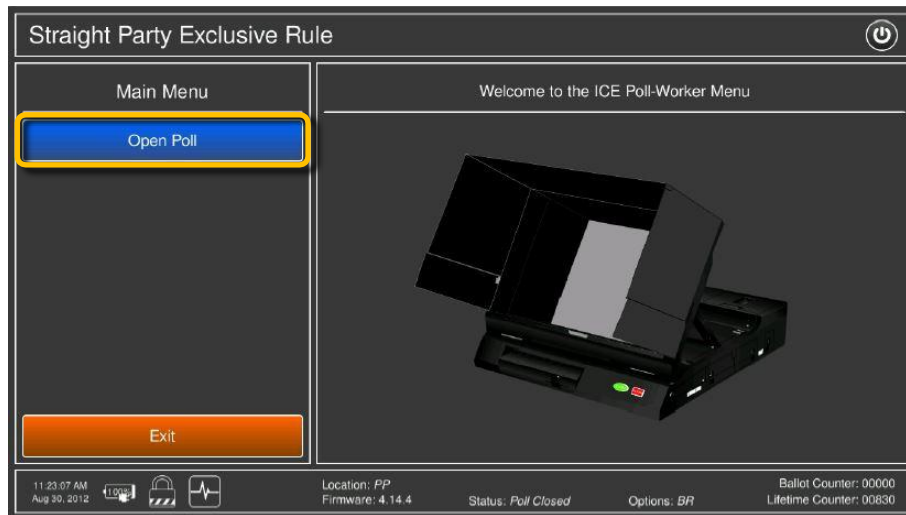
Straight Party Exclusive Rule

Main Menu

Open Poll

Exit

Welcome to the ICE Poll-Worker Menu

11:23:07 AM
Aug 30, 2012

100%

Location: *PP*
Firmware: 4.14.4

Status: *Poll Closed*

Options: *BR*

Ballot Counter: 00000
Lifetime Counter: 00830